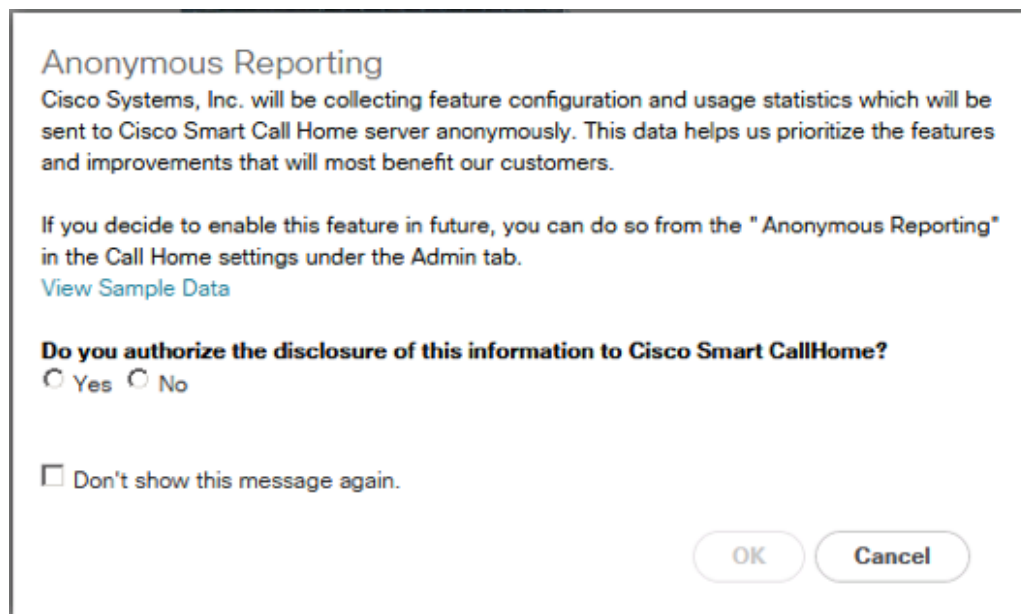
Anonymous Reporting

Cisco Systems, Inc. will be collecting feature configuration and usage statistics which will be sent to Cisco Smart Call Home server anonymously. This data helps us prioritize the features and improvements that will most benefit our customers.

If you decide to enable this feature in future, you can do so from the " Anonymous Reporting" in the Call Home settings under the Admin tab.
View Sample Data

Do you authorize the disclosure of this information to Cisco Smart CallHome?
Yes No

Don't show this message again.

OK Cancel